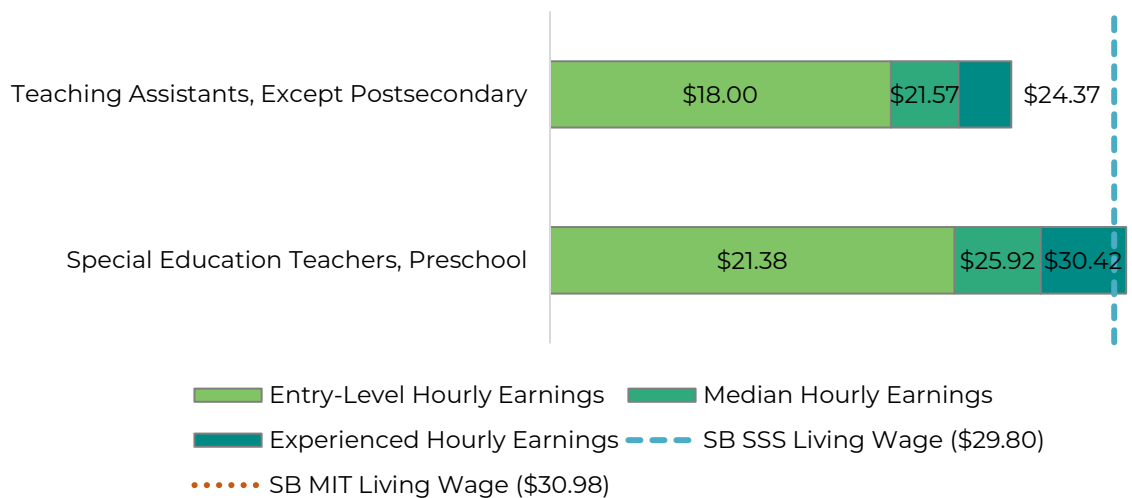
Teaching Assistants, Except Postsecondary
$18.00
$21.57
$24.37

Special Education Teachers, Preschool
$21.38
$25.92
$30.42

Entry-Level Hourly Earnings
Median Hourly Earnings
Experienced Hourly Earnings
SB SSS Living Wage ($29.80)
SB MIT Living Wage ($30.98)